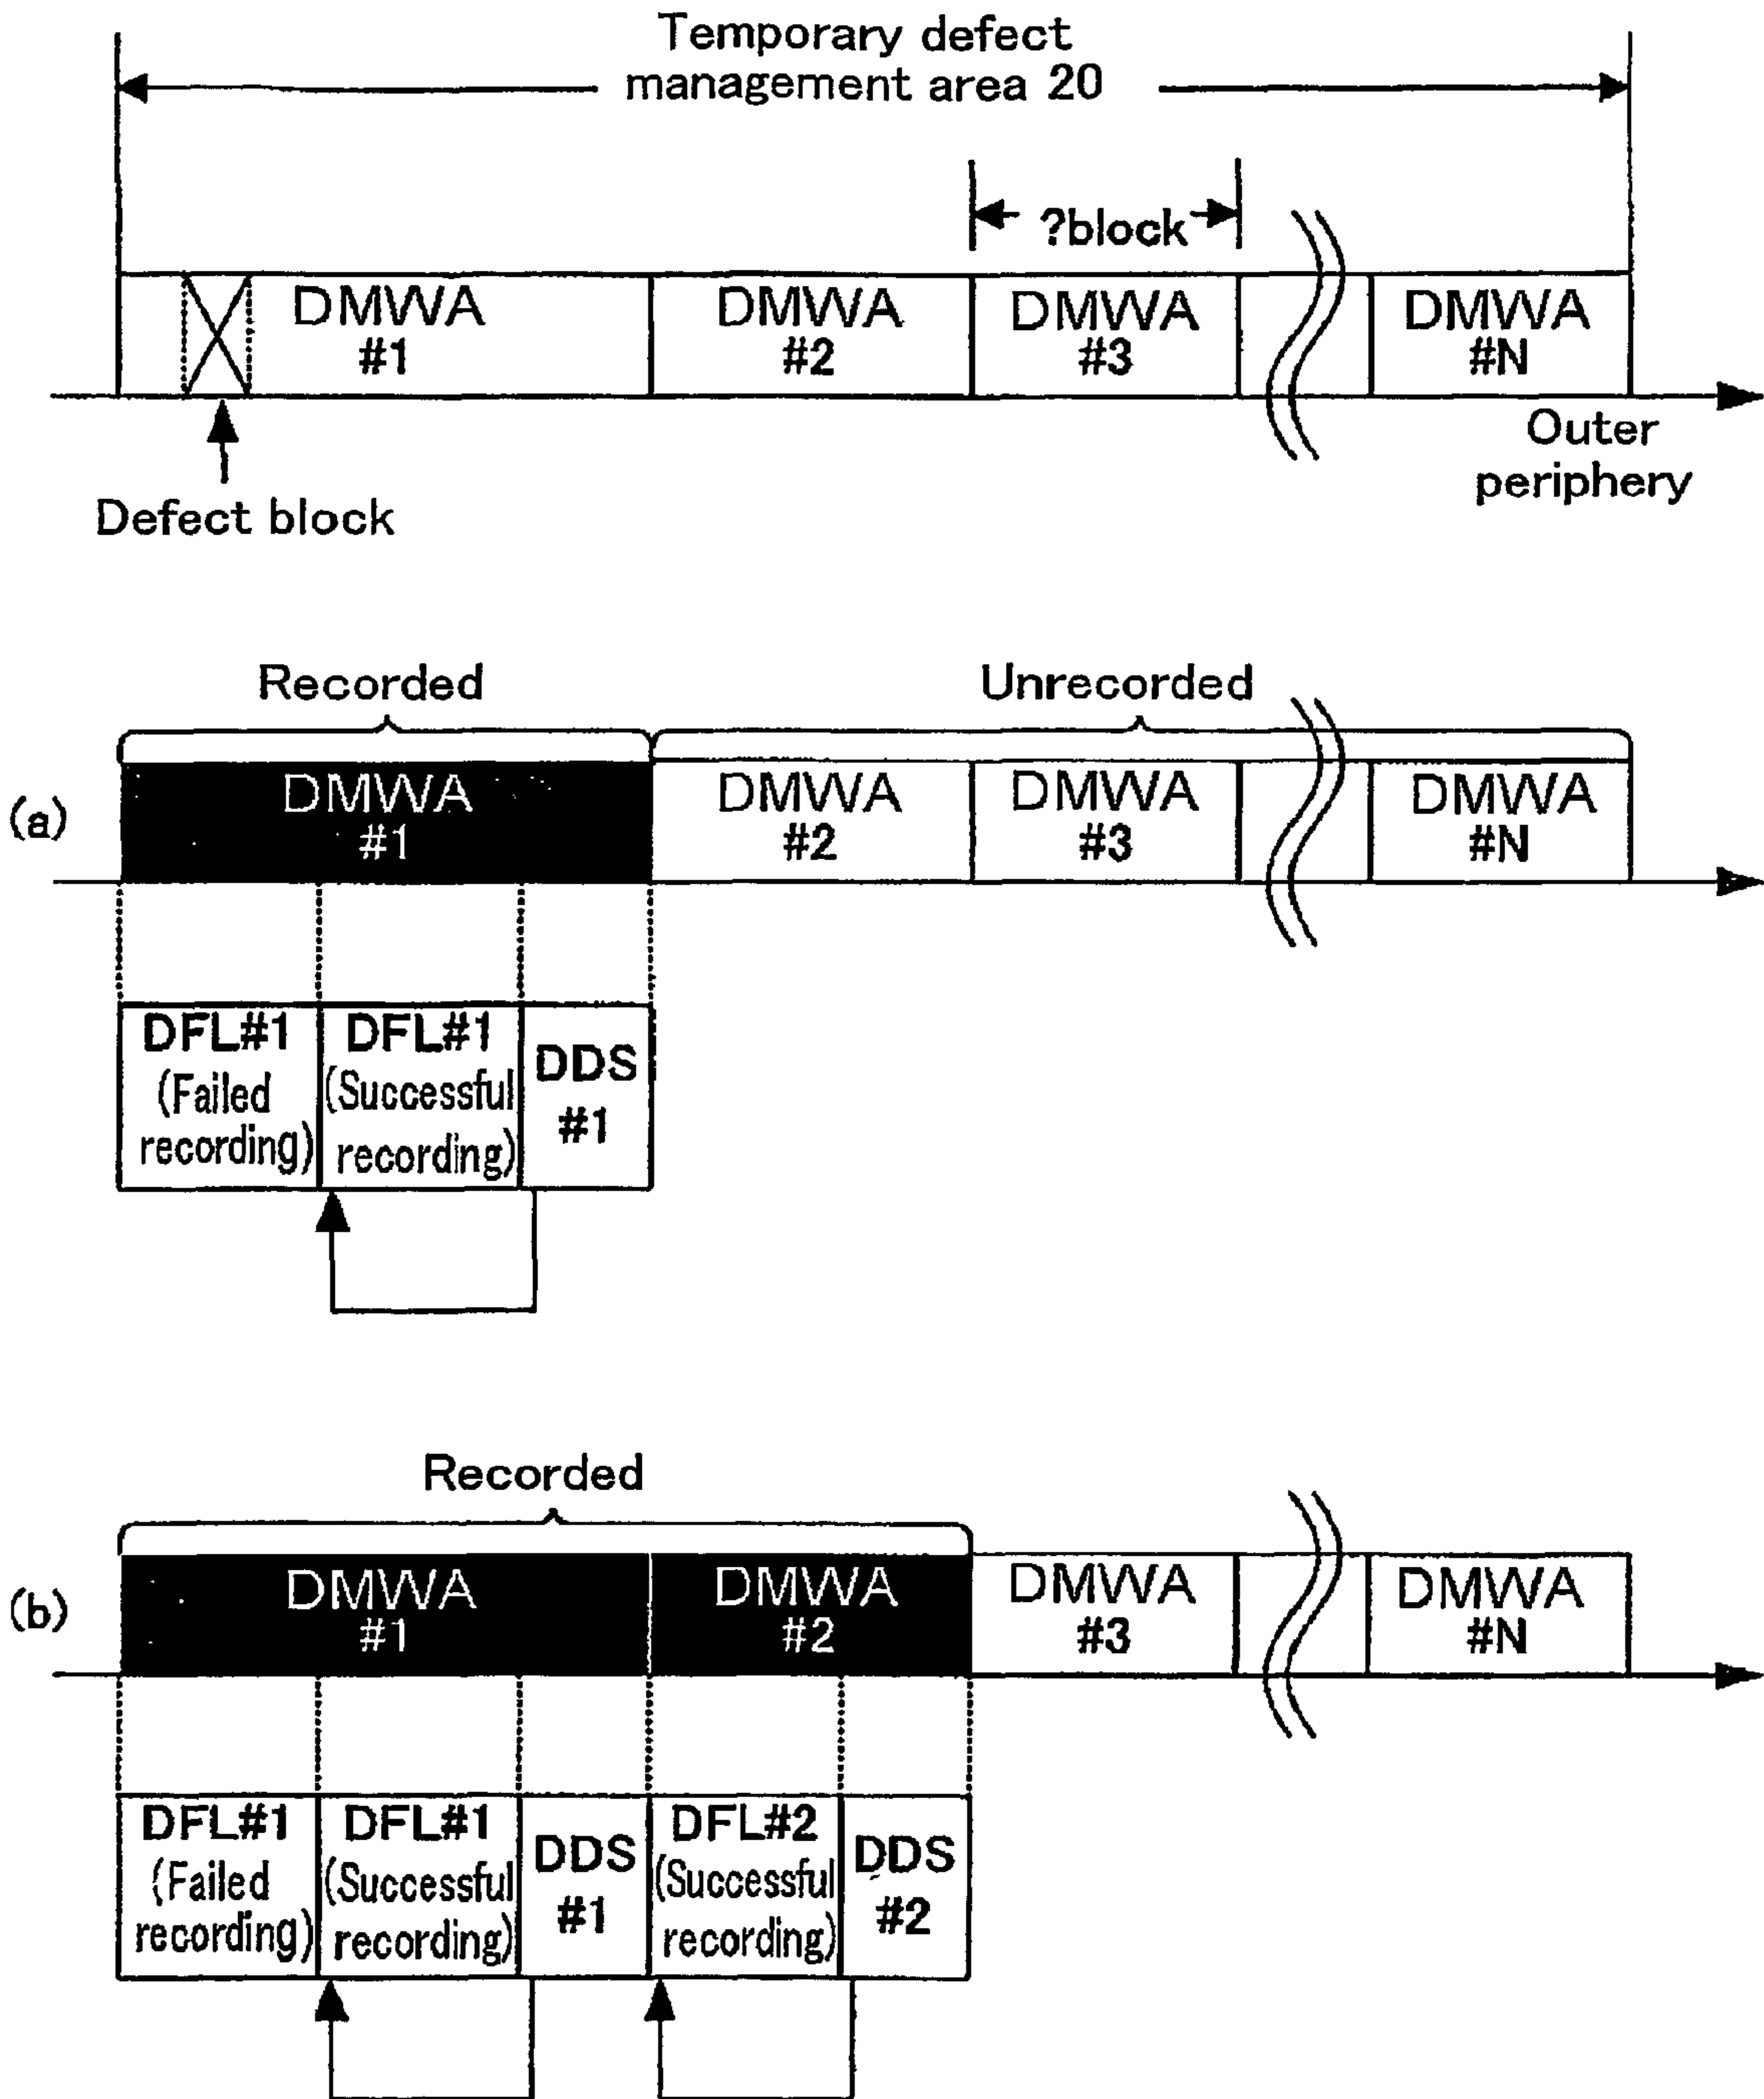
Temporary defect management area 20

?block

DMWA #1

DMWA #2

DMWA #3

DMWA #N

Outer periphery

Defect block

Recorded

Unrecorded

(a)

DMWA #1

DMWA #2

DMWA #3

DMWA #N

DFL#1 (Failed recording)

DFL#1 (Successful recording)

DDS #1

Recorded

(b)

DMWA #1

DMWA #2

DMWA #3

DMWA #N

DFL#1 (Failed recording)

DFL#1 (Successful recording)

DDS #1

DFL#2 (Successful recording)

DDS #2